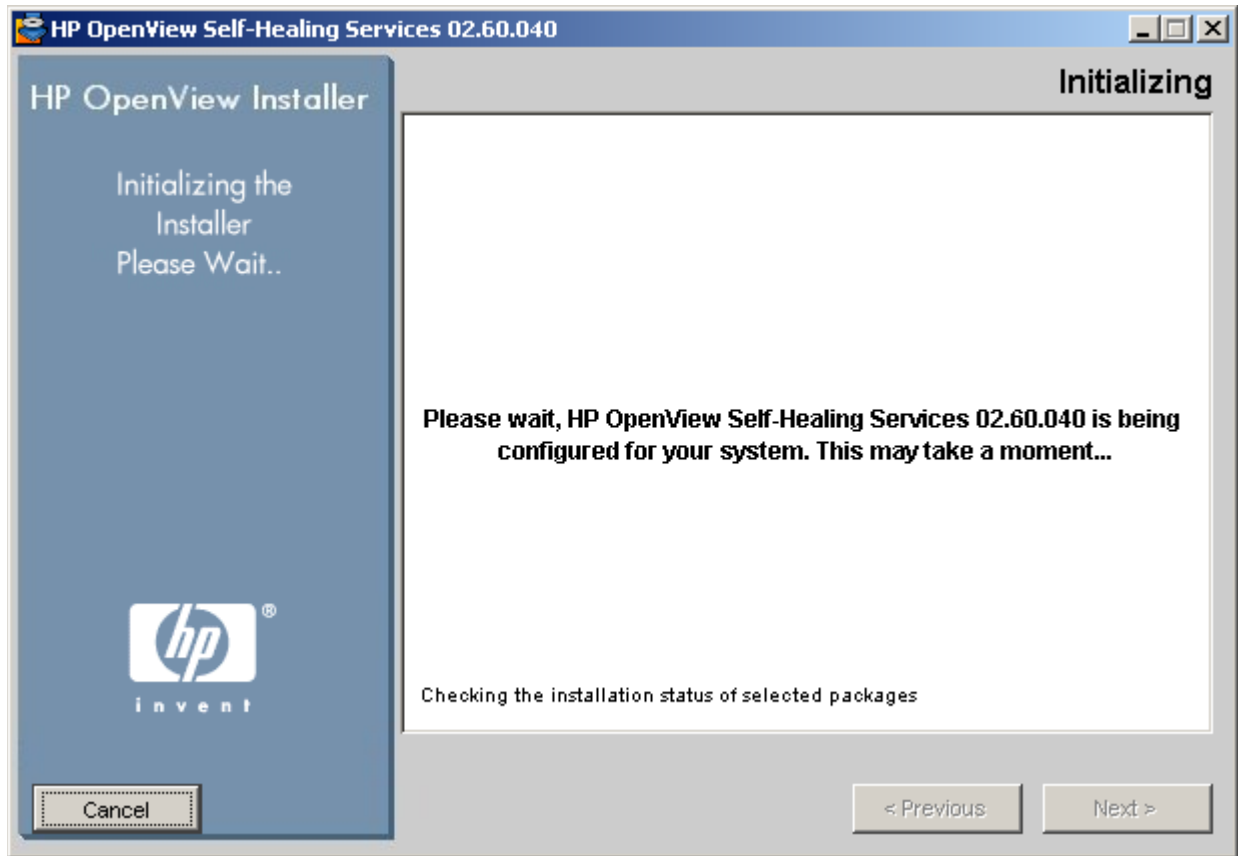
HP OpenView Self-Healing Services 02.60.040

HP OpenView Installer

Initializing the Installer Please Wait..

hp®

invent

Cancel

Initializing

Please wait, HP OpenView Self-Healing Services 02.60.040 is being configured for your system. This may take a moment...

Checking the installation status of selected packages

< Previous

Next >